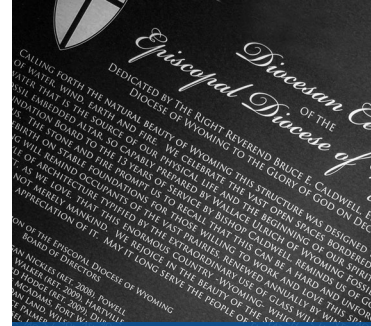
Diocesan Ce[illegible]
of the
Episcopal Diocese of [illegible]

Dedicated by The Right Reverend Bruce E. Caldwell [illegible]
Diocese of Wyoming to the Glory of God on Dec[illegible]

Calling forth the natural beauty of Wyoming this structure was designed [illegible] of water, wind, earth and fire. We celebrate the vast open spaces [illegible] water that is the source of our physical life and the beginning of our spir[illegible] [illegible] embedded altar, so capably prepared by Wallace Ulrich of Wyoming re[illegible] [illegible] Board to 13 years of service by Bishop Caldwell. It reminds us of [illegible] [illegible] and fire propels us to those willing to work and love the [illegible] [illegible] of our architecture typified by the extraordinary Wyoming glass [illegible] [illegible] love that this venomous country, renewed annually by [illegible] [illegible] merely mankind. We rejoice in the beauty of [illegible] appreciation of it. May it long serve the people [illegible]

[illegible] of the Episcopal Diocese of Wyoming
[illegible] Board of Directors
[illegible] Nickles (ret. 2008), Powell
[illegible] Walker (ret. 2008), Hartville
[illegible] (ret. 2009), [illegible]
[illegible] McAdams (Fort W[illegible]